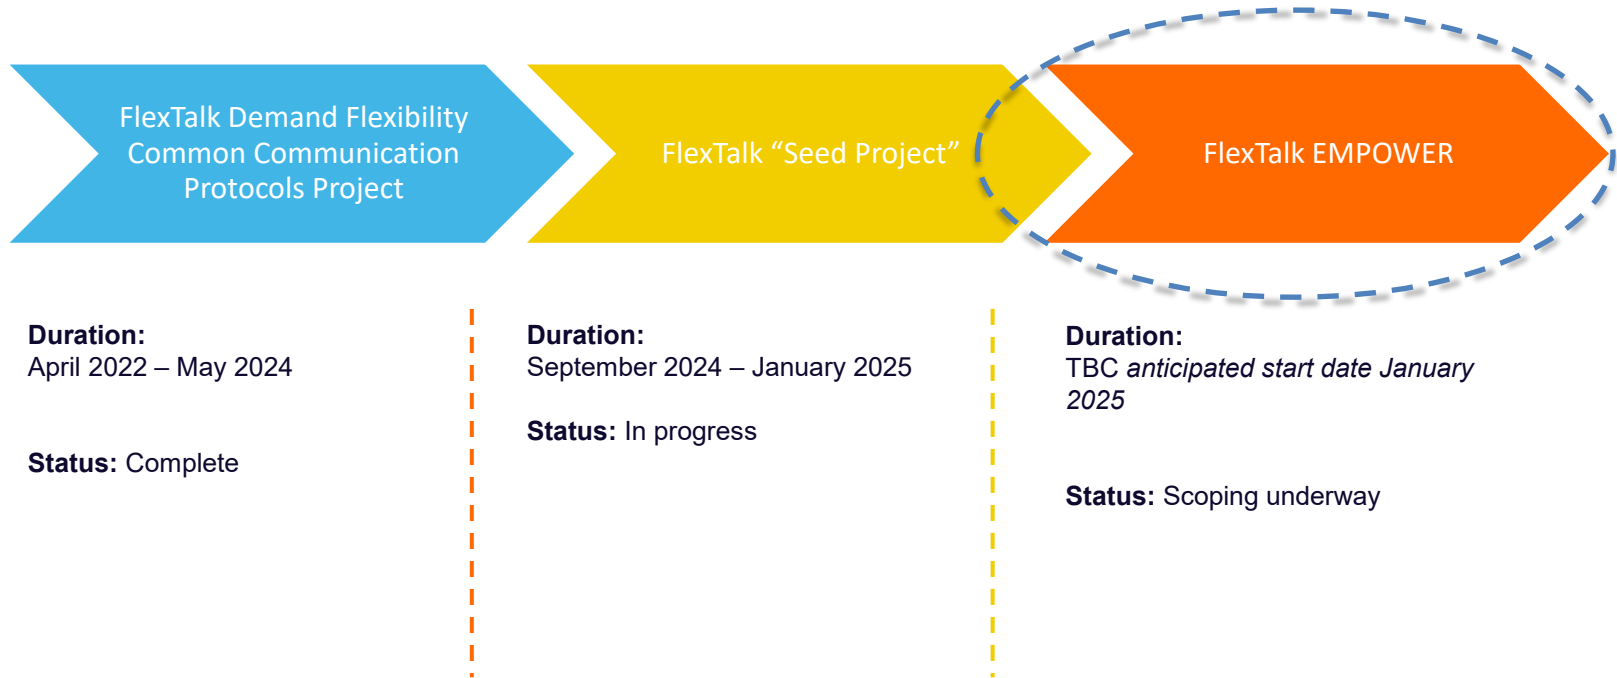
FlexTalk Demand Flexibility Common Communication Protocols Project

FlexTalk “Seed Project”

FlexTalk EMPOWER

**Duration:**
April 2022 – May 2024

**Status:** Complete

**Duration:**
September 2024 – January 2025

**Status:** In progress

**Duration:**
TBC *anticipated start date January 2025*

**Status:** Scoping underway